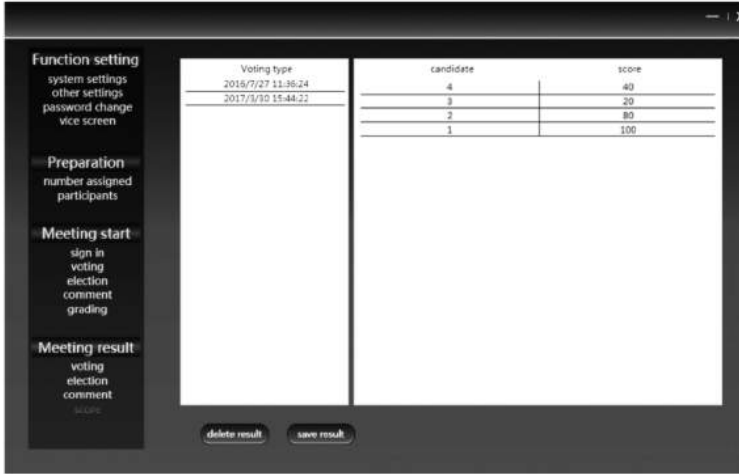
— | ✕

Function setting
system settings
other settings
password change
vice screen

Preparation
number assigned
participants

Meeting start
sign in
voting
election
comment
grading

Meeting result
voting
election
comment
score

| Voting type |
|---|
| 2016/7/27 11:36:24 |
| 2017/3/10 15:44:22 |

| candidate | score |
|---|---|
| 4 | 40 |
| 3 | 20 |
| 2 | 80 |
| 1 | 100 |

delete result
save result